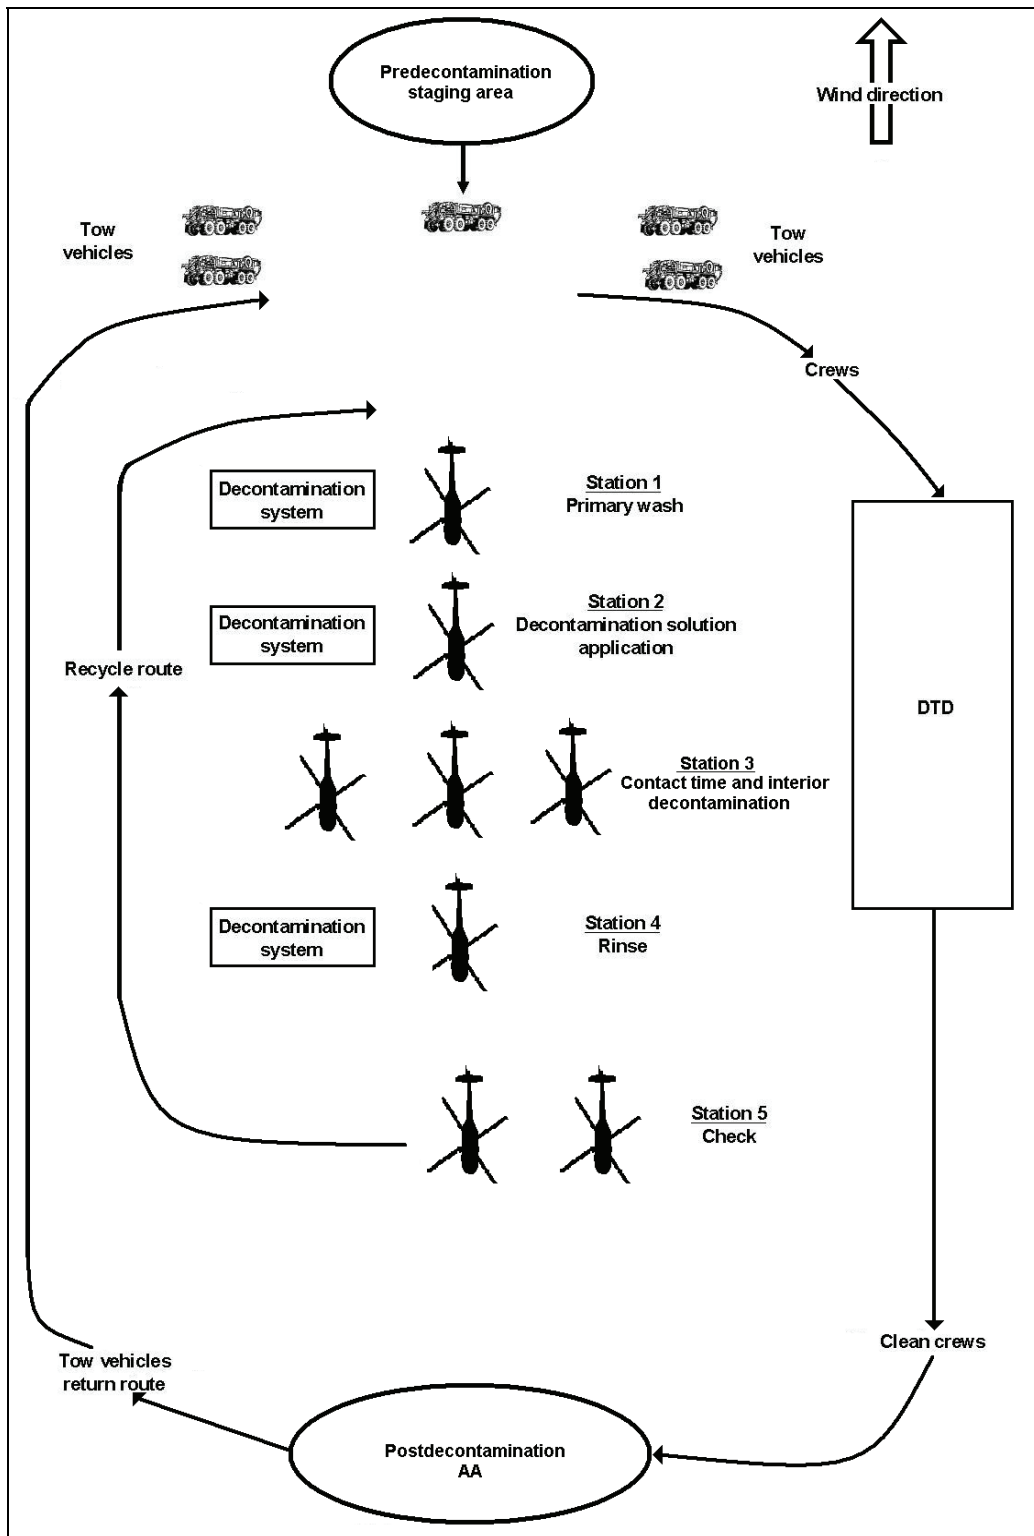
Predecontamination staging area

Wind direction

Tow vehicles

Tow vehicles

Crews

Decontamination system

Station 1
Primary wash

Decontamination system

Station 2
Decontamination solution application

Recycle route

DTD

Station 3
Contact time and interior decontamination

Decontamination system

Station 4
Rinse

Station 5
Check

Clean crews

Tow vehicles return route

Postdecontamination AA